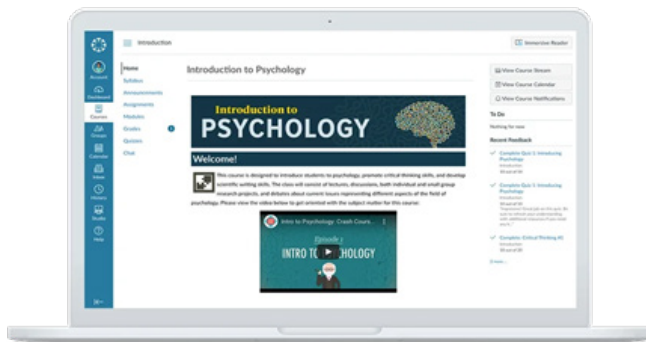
Introduction

Immersive Reader

Account

Dashboard

Courses

Groups

Calendar

Inbox

History

Studio

Help

Home

Syllabus

Announcements

Assignments

Modules

Grades

Quizzes

Chat

Introduction to Psychology

Introduction to PSYCHOLOGY

Welcome!

This course is designed to introduce students to psychology, promote critical thinking skills, and develop scientific writing skills. The class will consist of lectures, discussions, both individual and small group research projects, and debates about current issues representing different aspects of the field of psychology. Please view the video below to get oriented with the subject matter for this course.

Intro to Psychology: Crash Course...

Episode 1

INTRO TO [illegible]CHOLOGY

View Course Stream

View Course Calendar

View Course Notifications

To Do

Nothing for now

Recent Feedback

Complete Quiz 1: Introducing Psychology

Introduction

10 out of 10

Complete Quiz 1: Introducing Psychology

Introduction

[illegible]

10 out of 10

Complete Critical Thinking #1

Introduction

10 out of 10

Show more...